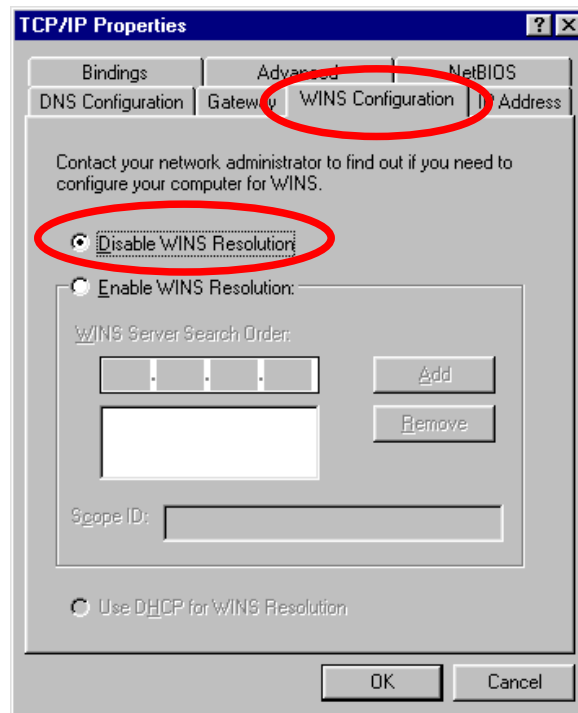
TCP/IP Properties ? X

Bindings Advanced NetBIOS
DNS Configuration Gateway WINS Configuration IP Address

Contact your network administrator to find out if you need to configure your computer for WINS.

Disable WINS Resolution

Enable WINS Resolution:

WINS Server Search Order:

. . .

Add

Remove

Scope ID:

Use DHCP for WINS Resolution

OK Cancel